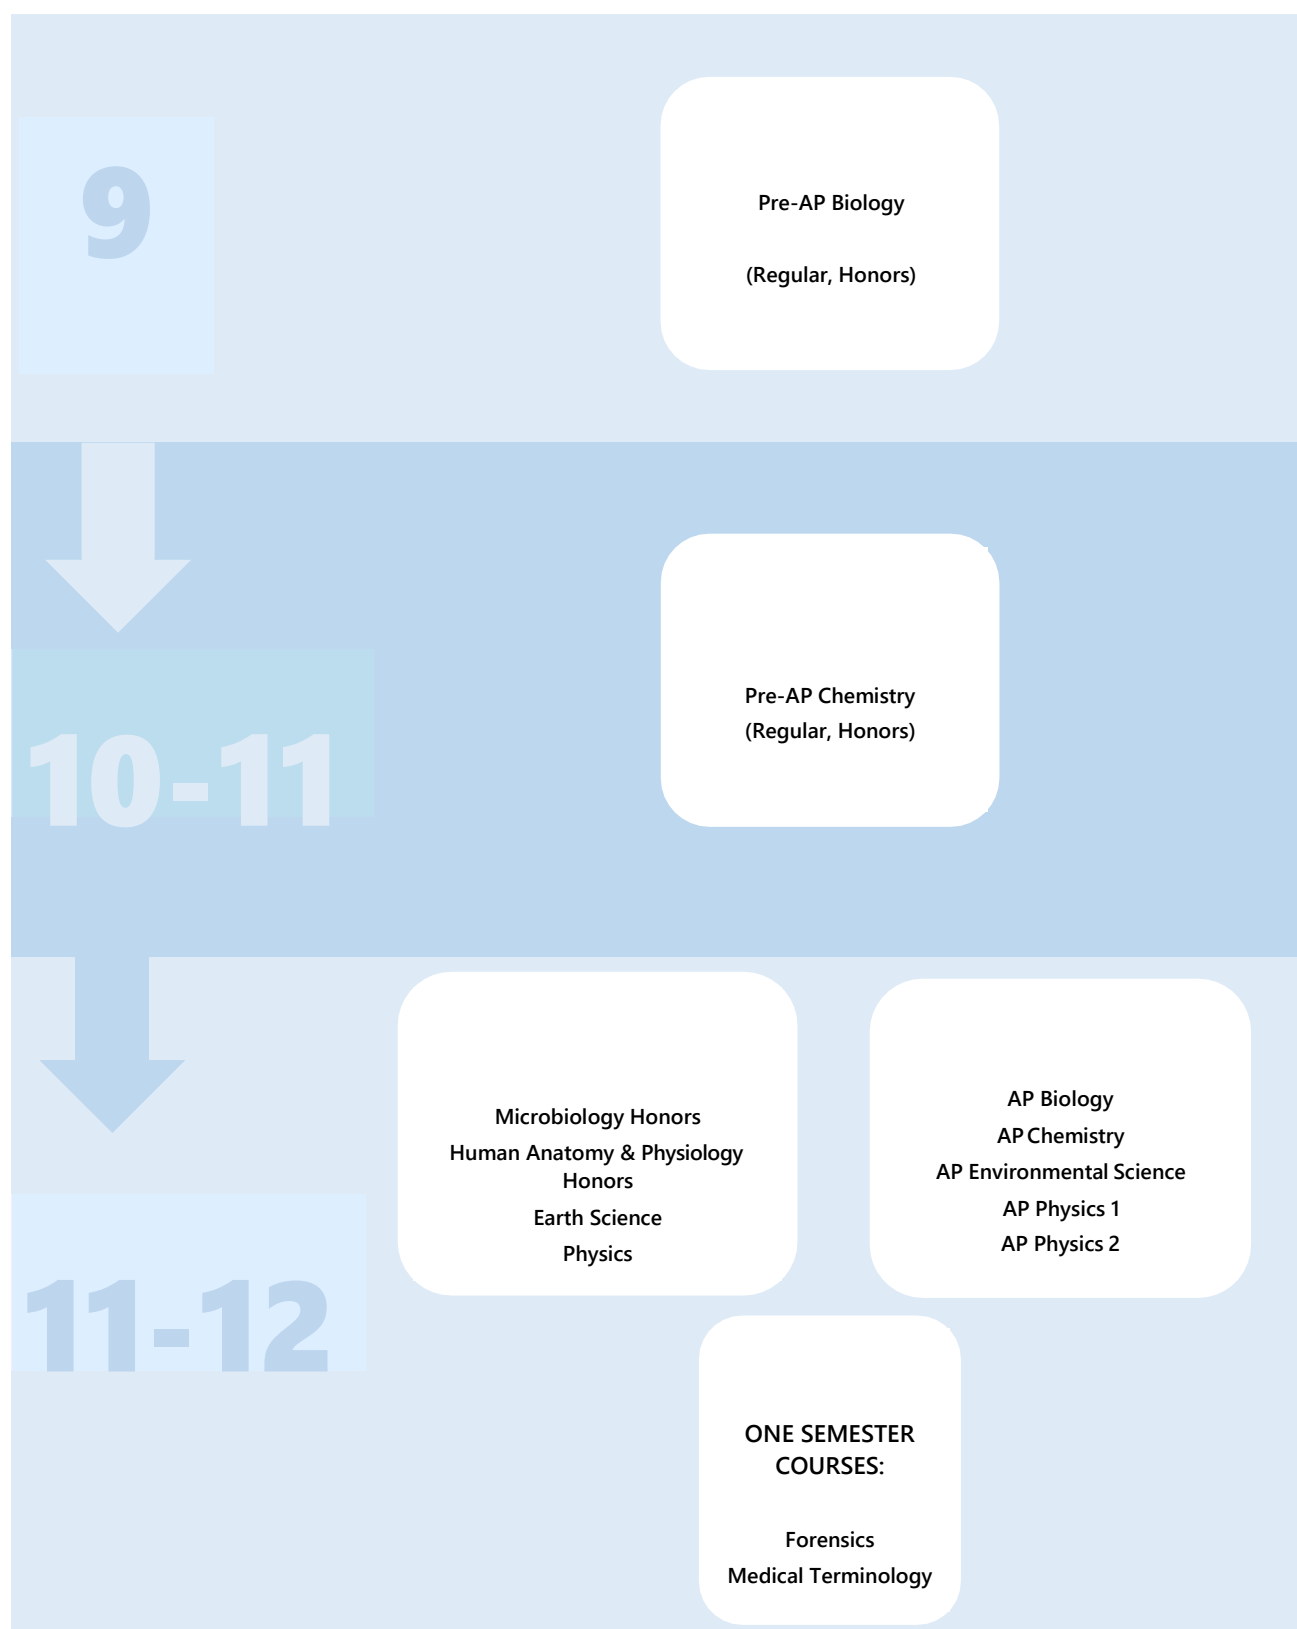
9

Pre-AP Biology

(Regular, Honors)

10-11

Pre-AP Chemistry
(Regular, Honors)

11-12

Microbiology Honors
Human Anatomy & Physiology Honors
Earth Science
Physics

AP Biology
AP Chemistry
AP Environmental Science
AP Physics 1
AP Physics 2

ONE SEMESTER COURSES:

Forensics
Medical Terminology